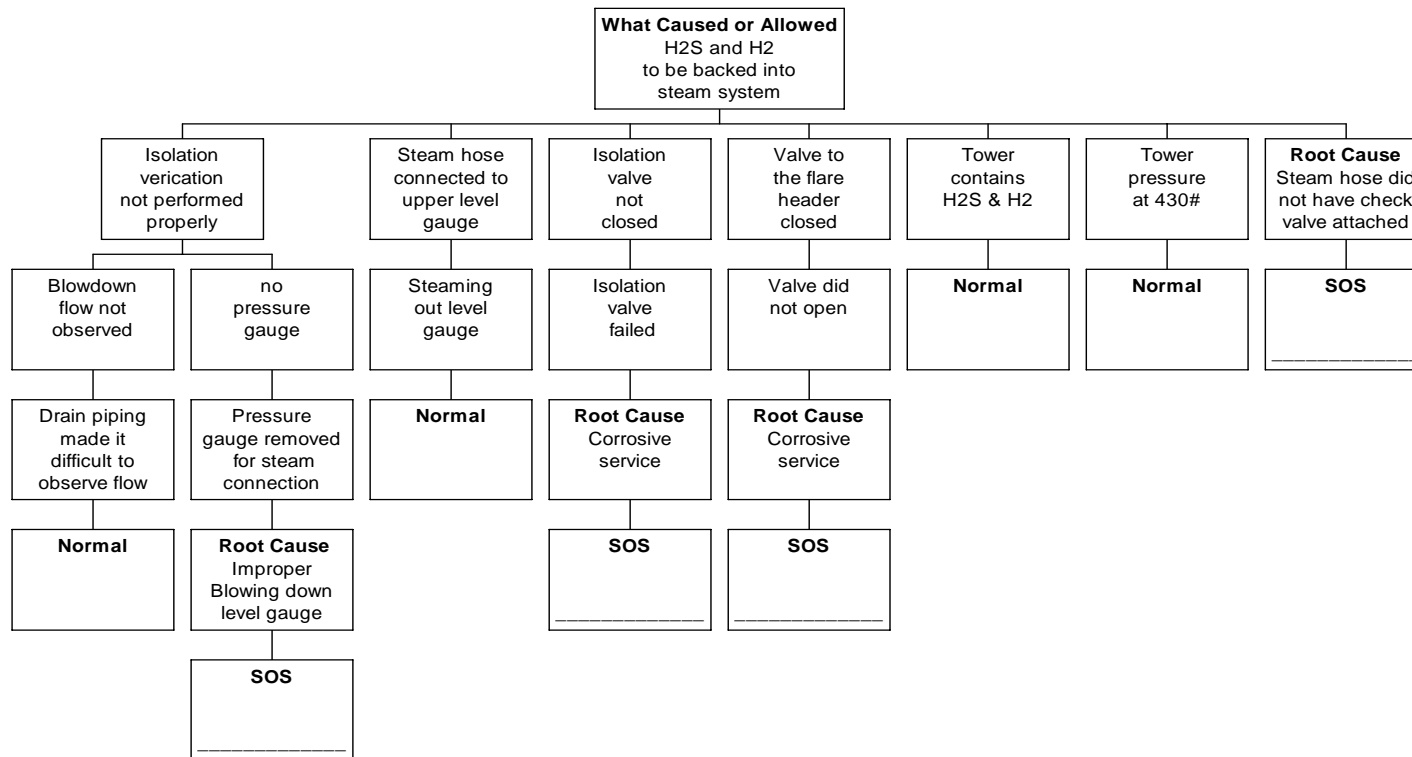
What Caused or Allowed
H2S and H2
to be backed into
steam system

Isolation verication not performed properly

Blowdown flow not observed

Drain piping made it difficult to observe flow

Normal

no pressure gauge

Pressure gauge removed for steam connection

Root Cause
Improper Blowing down level gauge

SOS
____________

Steam hose connected to upper level gauge

Steaming out level gauge

Normal

Isolation valve not closed

Isolation valve failed

Root Cause
Corrosive service

SOS
____________

Valve to the flare header closed

Valve did not open

Root Cause
Corrosive service

SOS
____________

Tower contains H2S & H2

Normal

Tower pressure at 430#

Normal

Root Cause
Steam hose did not have check valve attached

SOS
____________